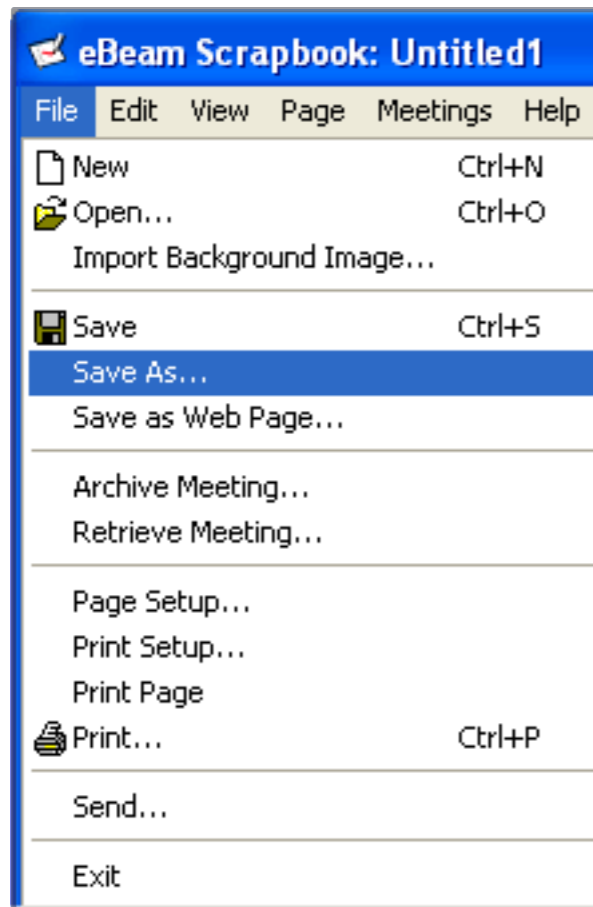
eBeam Scrapbook: Untitled1

File Edit View Page Meetings Help

New Ctrl+N
Open... Ctrl+O
Import Background Image...

Save Ctrl+S
Save As...
Save as Web Page...

Archive Meeting...
Retrieve Meeting...

Page Setup...
Print Setup...
Print Page
Print... Ctrl+P

Send...

Exit